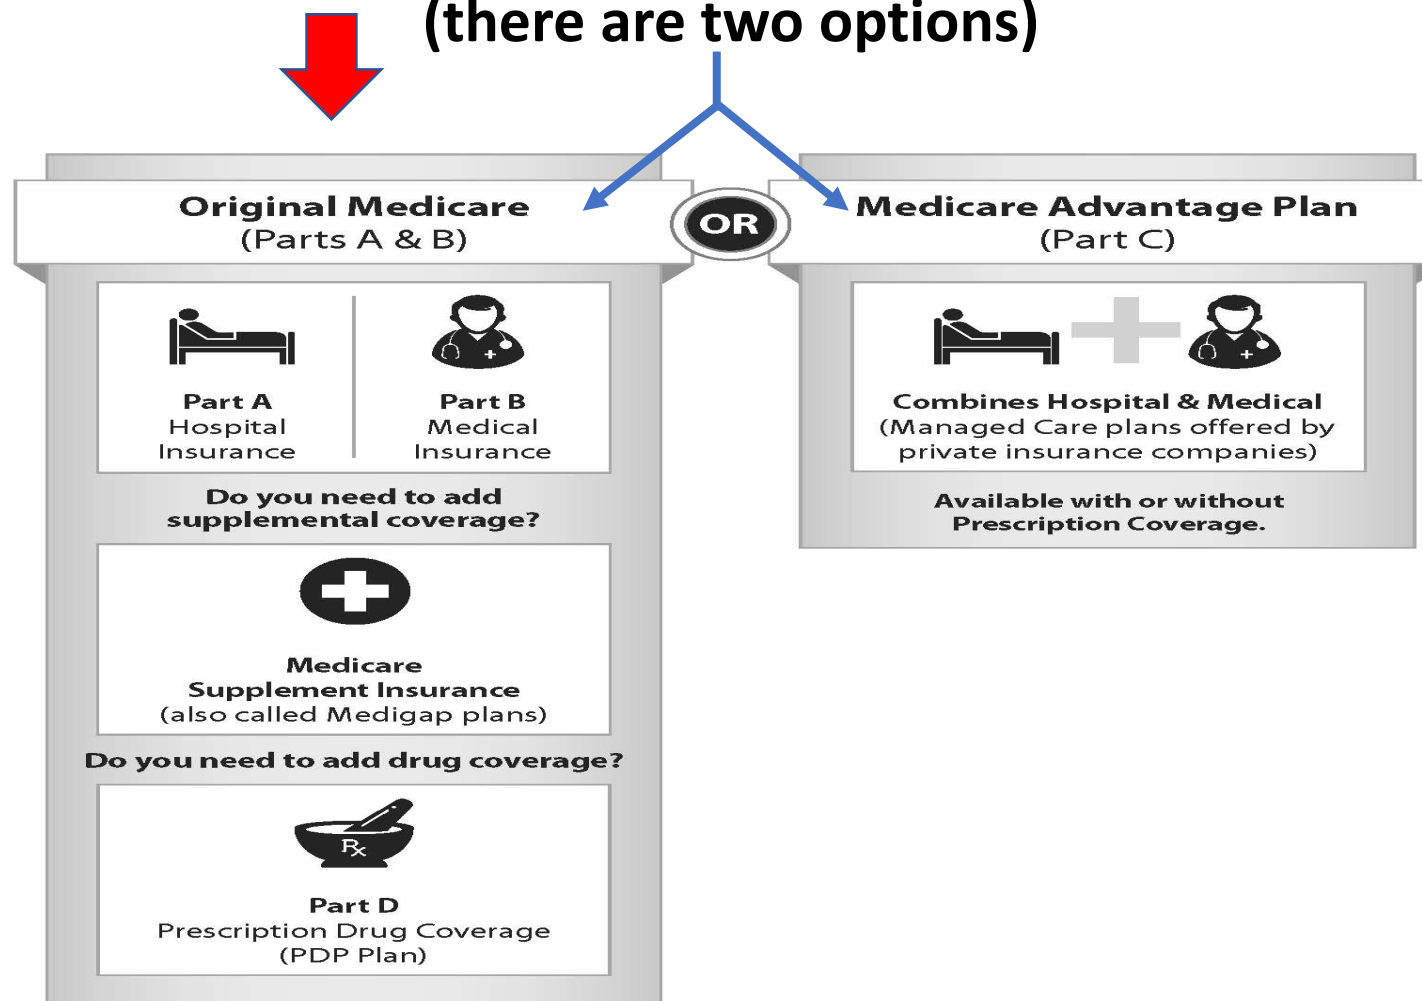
(there are two options)

Original Medicare
(Parts A & B)

OR

Medicare Advantage Plan
(Part C)

Part A
Hospital
Insurance

Part B
Medical
Insurance

Do you need to add supplemental coverage?

Medicare
Supplement Insurance
(also called Medigap plans)

Do you need to add drug coverage?

Rx

Part D
Prescription Drug Coverage
(PDP Plan)

Combines Hospital & Medical
(Managed Care plans offered by private insurance companies)

Available with or without Prescription Coverage.